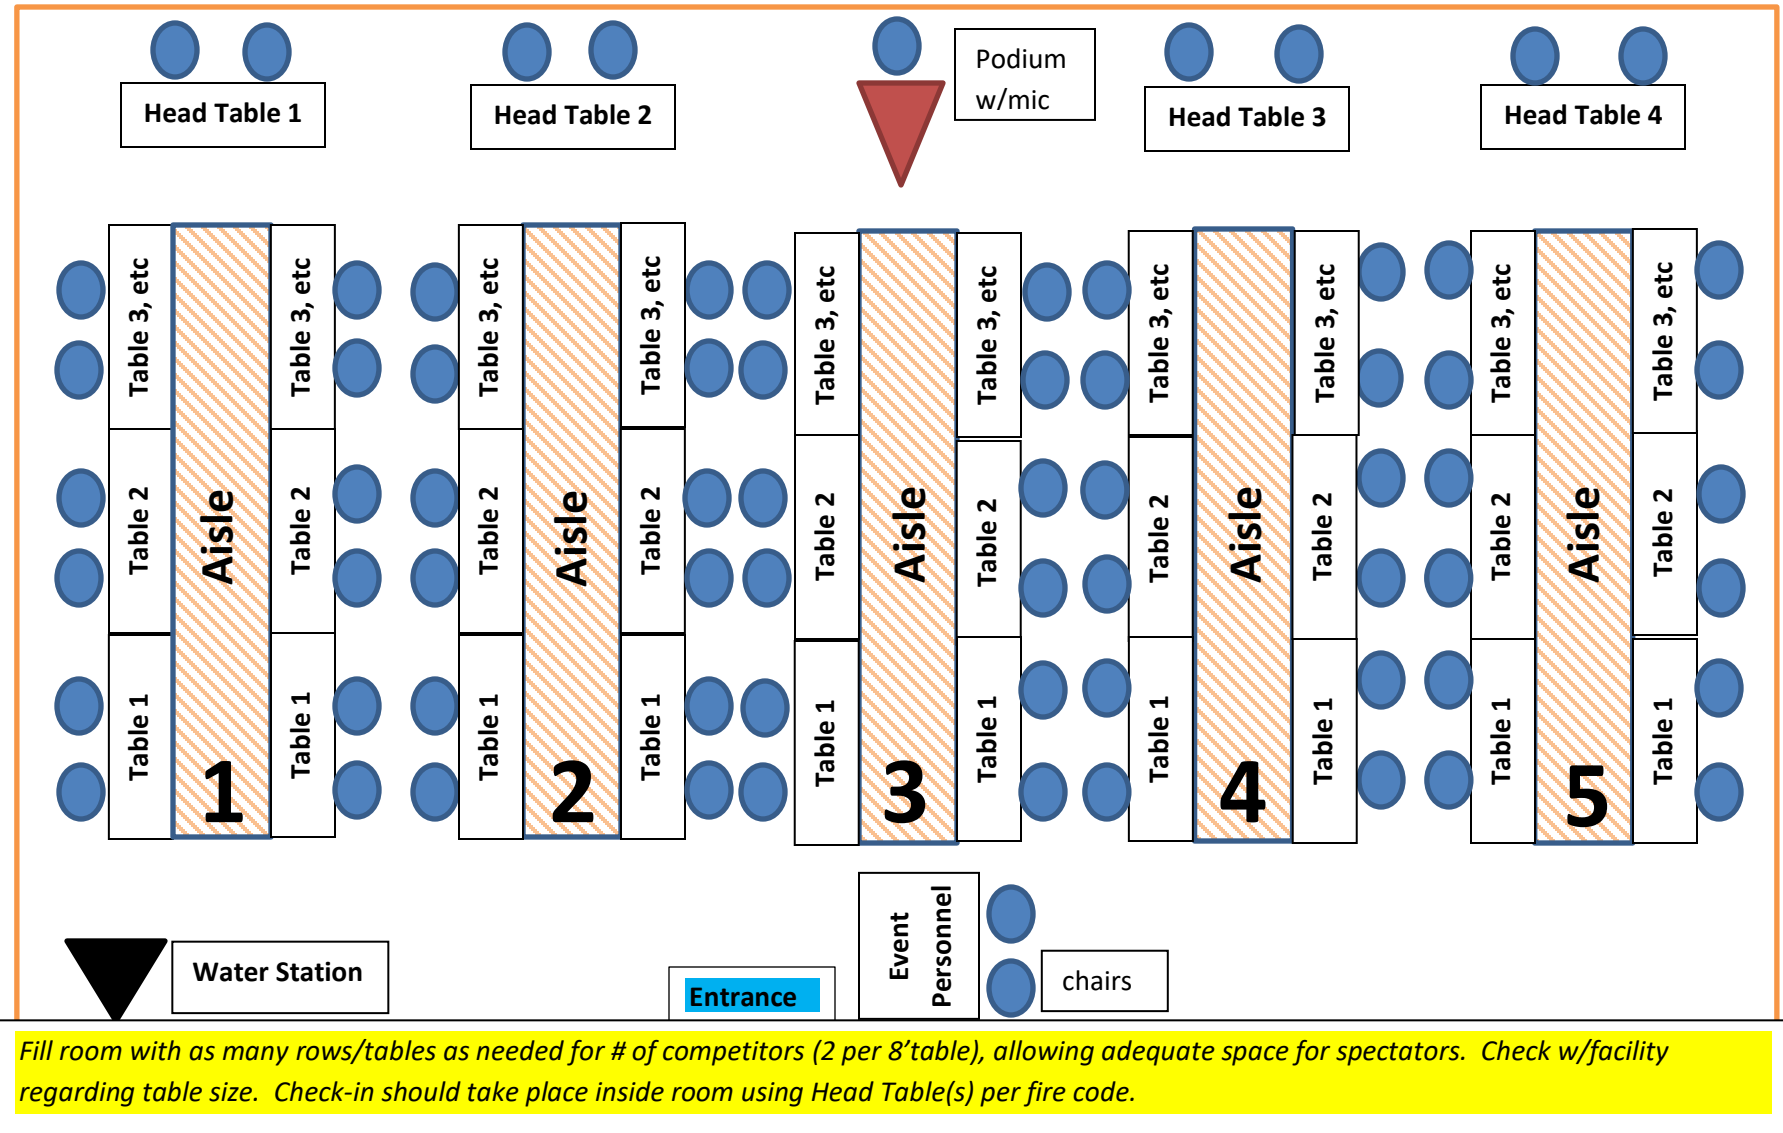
Head Table 1

Head Table 2

Podium w/mic

Head Table 3

Head Table 4

Table 3, etc
Table 2
Table 1
Aisle
1
Table 3, etc
Table 2
Table 1

Table 3, etc
Table 2
Table 1
Aisle
2
Table 3, etc
Table 2
Table 1

Table 3, etc
Table 2
Table 1
Aisle
3
Table 3, etc
Table 2
Table 1

Table 3, etc
Table 2
Table 1
Aisle
4
Table 3, etc
Table 2
Table 1

Table 3, etc
Table 2
Table 1
Aisle
5
Table 3, etc
Table 2
Table 1

Water Station

Entrance

Event Personnel

chairs

Fill room with as many rows/tables as needed for # of competitors (2 per 8'table), allowing adequate space for spectators. Check w/facility regarding table size. Check-in should take place inside room using Head Table(s) per fire code.